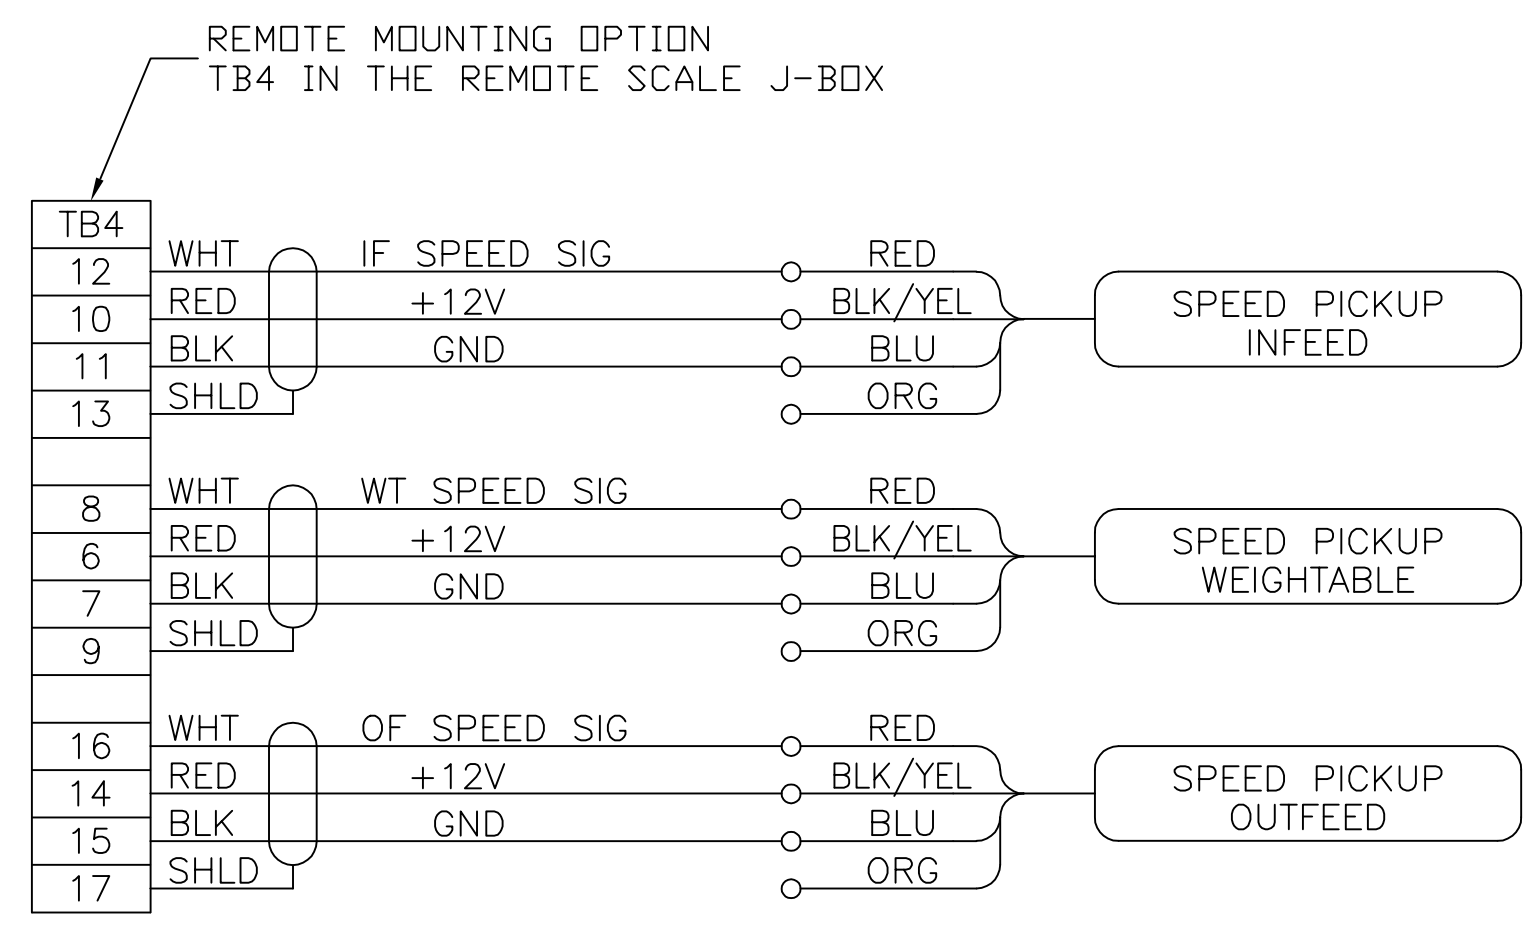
REMOTE MOUNTING OPTION
TB4 IN THE REMOTE SCALE J-BOX

| TB4 |
|---|
| 12 |
| 10 |
| 11 |
| 13 |
| |
| 8 |
| 6 |
| 7 |
| 9 |
| |
| 16 |
| 14 |
| 15 |
| 17 |

WHT IF SPEED SIG RED
RED +12V BLK/YEL
BLK GND BLU
SHLD ORG

SPEED PICKUP INFEED

WHT WT SPEED SIG RED
RED +12V BLK/YEL
BLK GND BLU
SHLD ORG

SPEED PICKUP WEIGHTABLE

WHT OF SPEED SIG RED
RED +12V BLK/YEL
BLK GND BLU
SHLD ORG

SPEED PICKUP OUTFEED